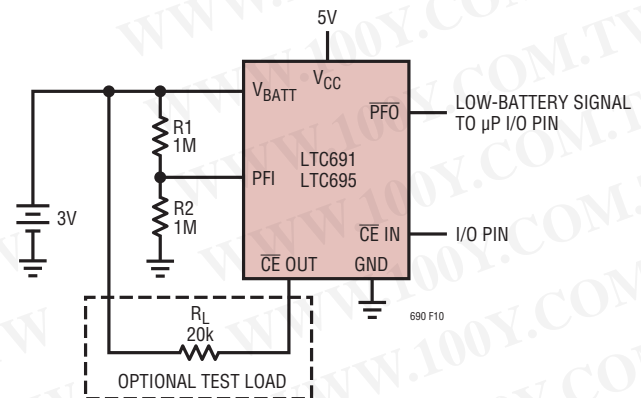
5V

$V_{BATT}$ $V_{CC}$

$\overline{PFO}$

LOW-BATTERY SIGNAL TO µP I/O PIN

R1 1M

PFI

LTC691 LTC695

3V

R2 1M

$\overline{CE}$ IN

I/O PIN

$\overline{CE}$ OUT GND

690 F10

$R_L$ 20k

OPTIONAL TEST LOAD

WWW.100Y.COM.TW